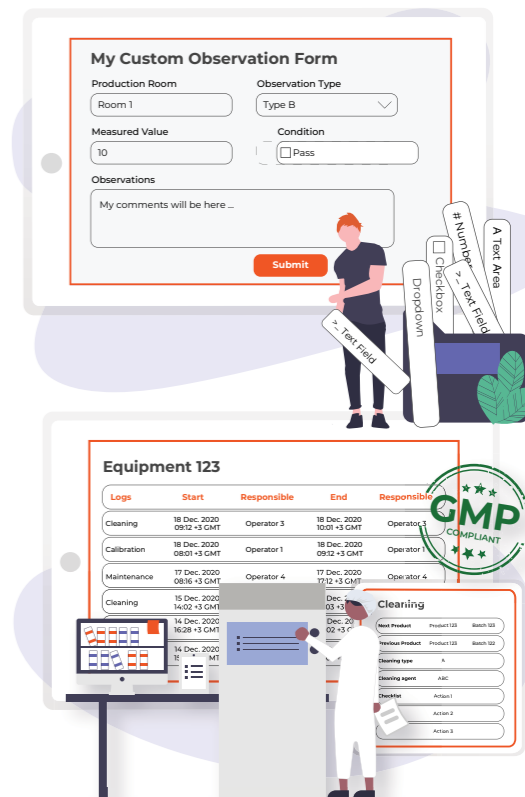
My Custom Observation Form

Production Room
Room 1

Observation Type
Type B

Measured Value
10

Condition
Pass

Observations
My comments will be here ...

Submit

>_ Text Field
Dropdown
Checkbox
# Numbe
>_ Text Field
A Text Area

Equipment 123

| Logs | Start | Responsible | End | Responsible |
|---|---|---|---|---|
| Cleaning | 18 Dec. 2020 09:12 +3 GMT | Operator 3 | 18 Dec. 2020 10:01 +3 GMT | Operator 3 |
| Calibration | 18 Dec. 2020 08:01 +3 GMT | Operator 1 | 18 Dec. 2020 09:12 +3 GMT | Operator 1 |
| Maintenance | 17 Dec. 2020 08:16 +3 GMT | Operator 4 | 17 Dec. 2020 17:12 +3 GMT | Operator 4 |
| Cleaning | 15 Dec. 2020 14:02 +3 GMT | | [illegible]03 +3 GMT | |
| | 14 Dec. 2020 16:28 +3 GMT | | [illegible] | |
| | 14 Dec. 2020 15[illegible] | | | |

GMP
COMPLIANT

Cleaning

| Next Product | Product 123 | Batch 123 |
|---|---|---|
| Previous Product | Product 123 | Batch 122 |
| Cleaning type | A | |
| Cleaning agent | ABC | |
| Checklist | Action 1 | |
| | Action 2 | |
| | Action 3 | |